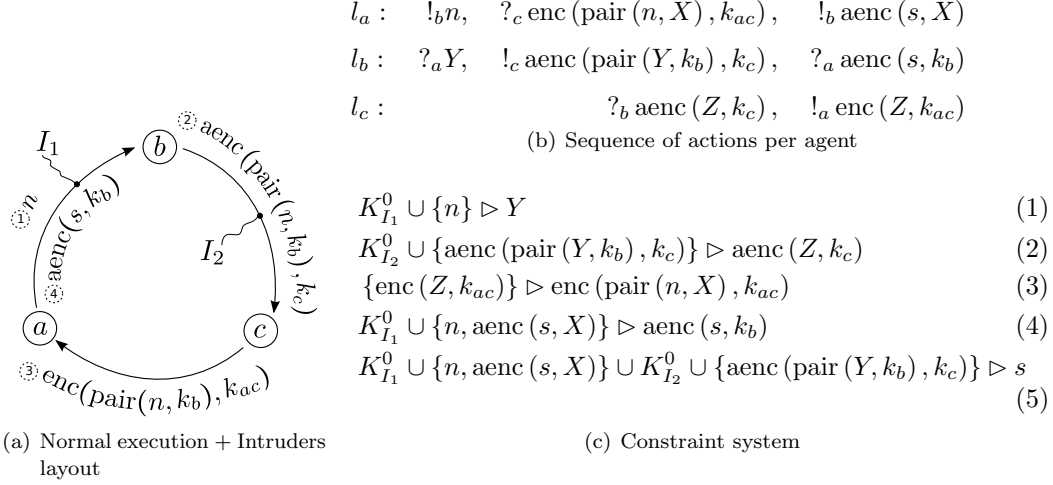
$I_1$

$b$

② $\text{aenc}(\text{pair}(n, k_b), k_c)$

① $n$

$\text{aenc}(s, k_b)$

④

$I_2$

$a$

$c$

③ $\text{enc}(\text{pair}(n, k_b), k_{ac})$

(a) Normal execution + Intruders layout

$l_a: \quad !_b n, \quad ?_c \,\text{enc}(\text{pair}(n, X), k_{ac}), \quad !_b \,\text{aenc}(s, X)$

$l_b: \quad ?_a Y, \quad !_c \,\text{aenc}(\text{pair}(Y, k_b), k_c), \quad ?_a \,\text{aenc}(s, k_b)$

$l_c: \quad ?_b \,\text{aenc}(Z, k_c), \quad !_a \,\text{enc}(Z, k_{ac})$

(b) Sequence of actions per agent

$K^0_{I_1} \cup \{n\} \rhd Y$ (1)

$K^0_{I_2} \cup \{\text{aenc}(\text{pair}(Y, k_b), k_c)\} \rhd \text{aenc}(Z, k_c)$ (2)

$\{\text{enc}(Z, k_{ac})\} \rhd \text{enc}(\text{pair}(n, X), k_{ac})$ (3)

$K^0_{I_1} \cup \{n, \text{aenc}(s, X)\} \rhd \text{aenc}(s, k_b)$ (4)

$K^0_{I_1} \cup \{n, \text{aenc}(s, X)\} \cup K^0_{I_2} \cup \{\text{aenc}(\text{pair}(Y, k_b), k_c)\} \rhd s$ (5)

(c) Constraint system